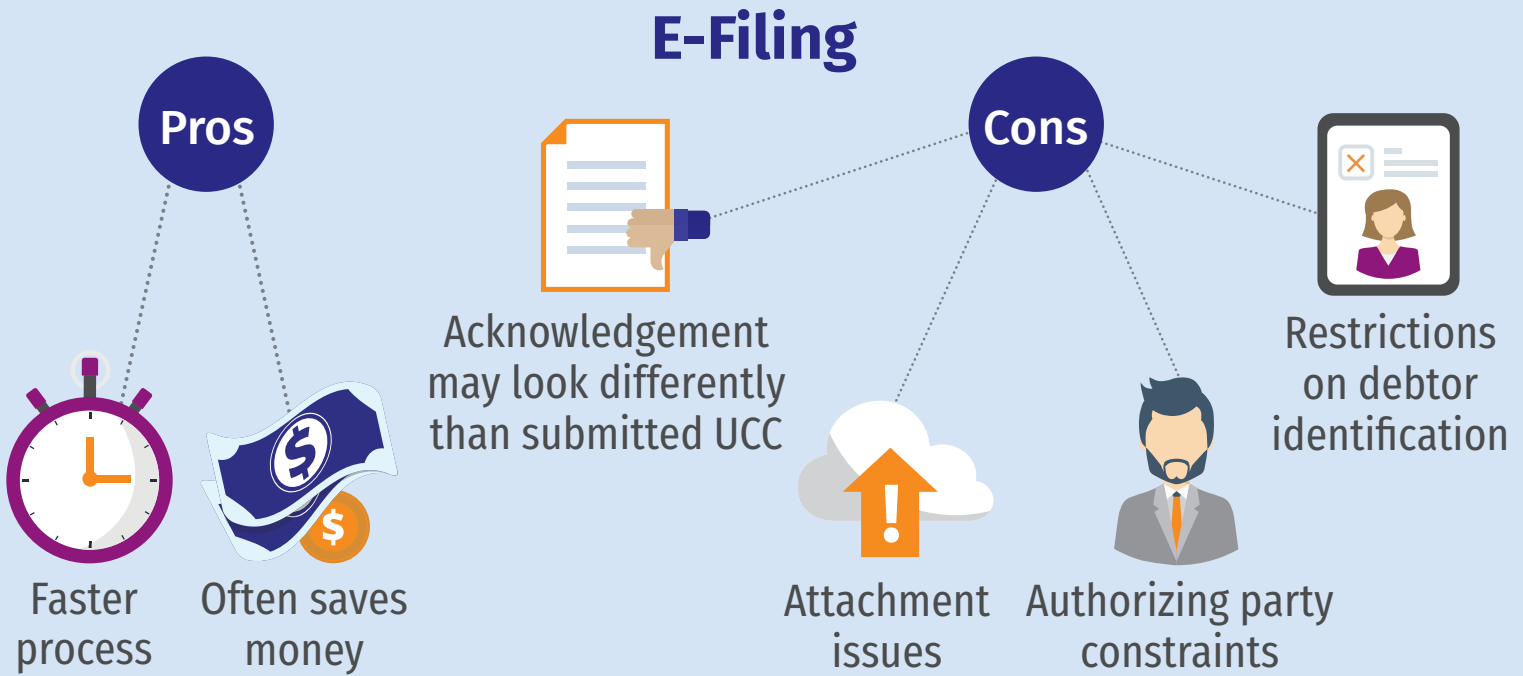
E-Filing

Pros

Faster process

Often saves money

Cons

Acknowledgement may look differently than submitted UCC

Attachment issues

Authorizing party constraints

Restrictions on debtor identification